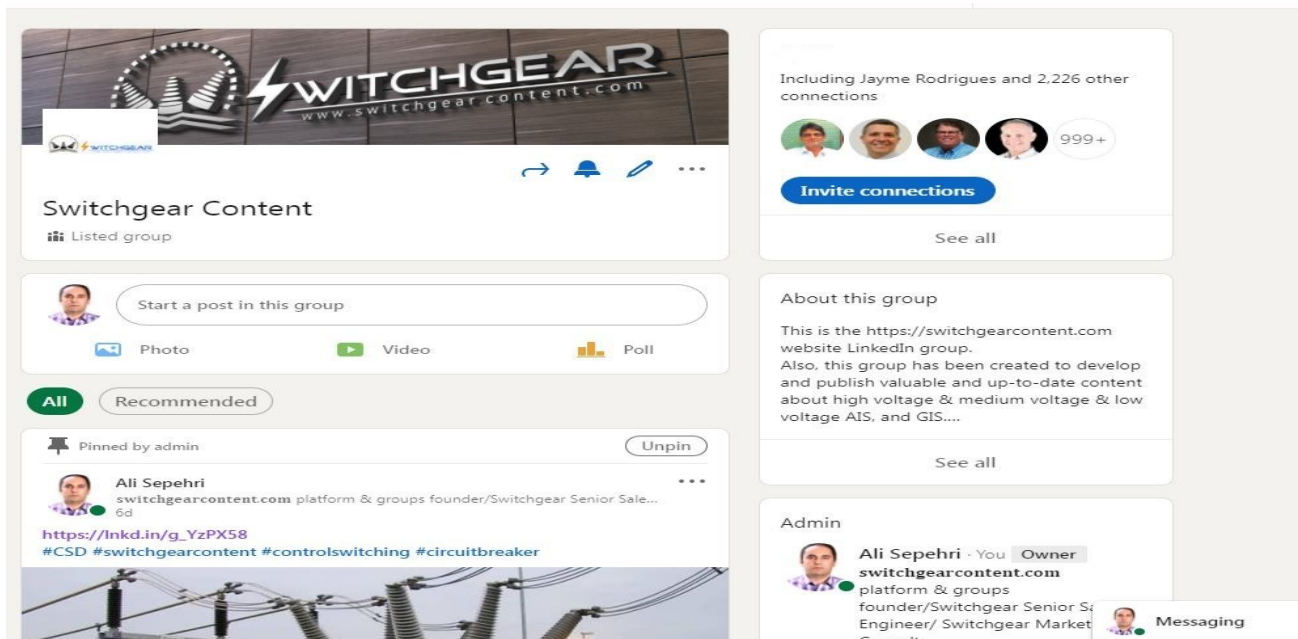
SWITCHGEAR
www.switchgear-content.com

SWITCHGEAR

Switchgear Content
Listed group

Start a post in this group

Photo
Video
Poll

All
Recommended

Pinned by admin
Unpin

Ali Sepehri
switchgearcontent.com platform & groups founder/Switchgear Senior Sale...
6d

https://lnkd.in/g_YzPX58
#CSD #switchgearcontent #controlswitching #circuitbreaker

Including Jayme Rodrigues and 2,226 other connections

999+

Invite connections

See all

About this group

This is the https://switchgearcontent.com website LinkedIn group.
Also, this group has been created to develop and publish valuable and up-to-date content about high voltage & medium voltage & low voltage AIS, and GIS....

See all

Admin

Ali Sepehri · You Owner
switchgearcontent.com
platform & groups founder/Switchgear Senior Sa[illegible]
Engineer/ Switchgear Market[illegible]

Messaging